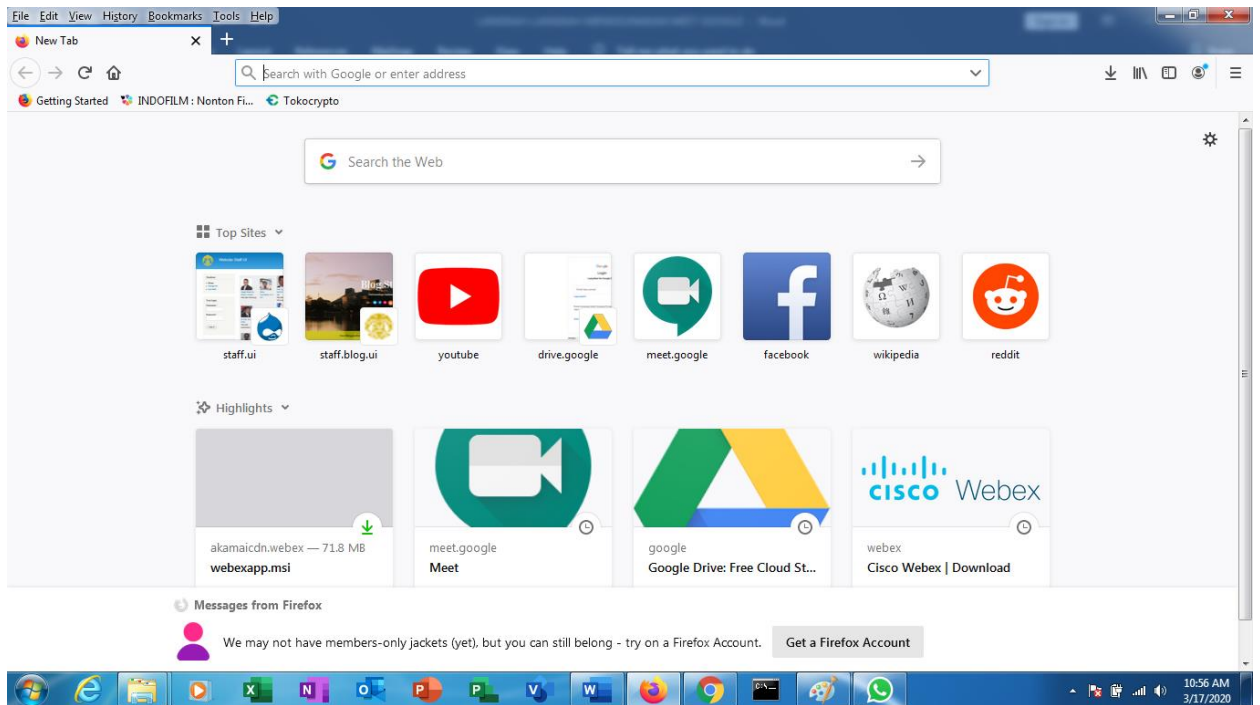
File Edit View History Bookmarks Tools Help

New Tab

Search with Google or enter address

Getting Started INDOFILM : Nonton Fi... Tokocrypto

Search the Web

Top Sites

staff.ui staff.blog.ui youtube drive.google meet.google facebook wikipedia reddit

Highlights

akamaicdn.webex — 71.8 MB
webexapp.msi

meet.google
Meet

google
Google Drive: Free Cloud St...

cisco Webex

webex
Cisco Webex | Download

Messages from Firefox

We may not have members-only jackets (yet), but you can still belong - try on a Firefox Account.

Get a Firefox Account

10:56 AM
3/17/2020